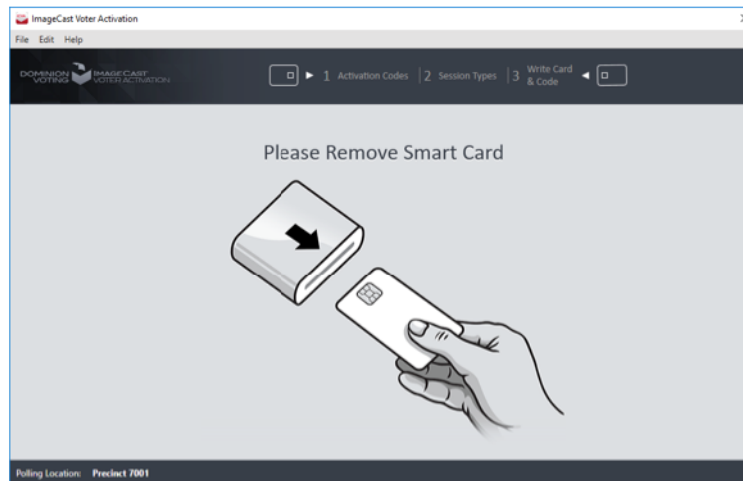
ImageCast Voter Activation

File Edit Help

DOMINION VOTING IMAGECAST VOTER ACTIVATION

1 Activation Codes | 2 Session Types | 3 Write Card & Code

Please Remove Smart Card

Polling Location: Precinct 7001